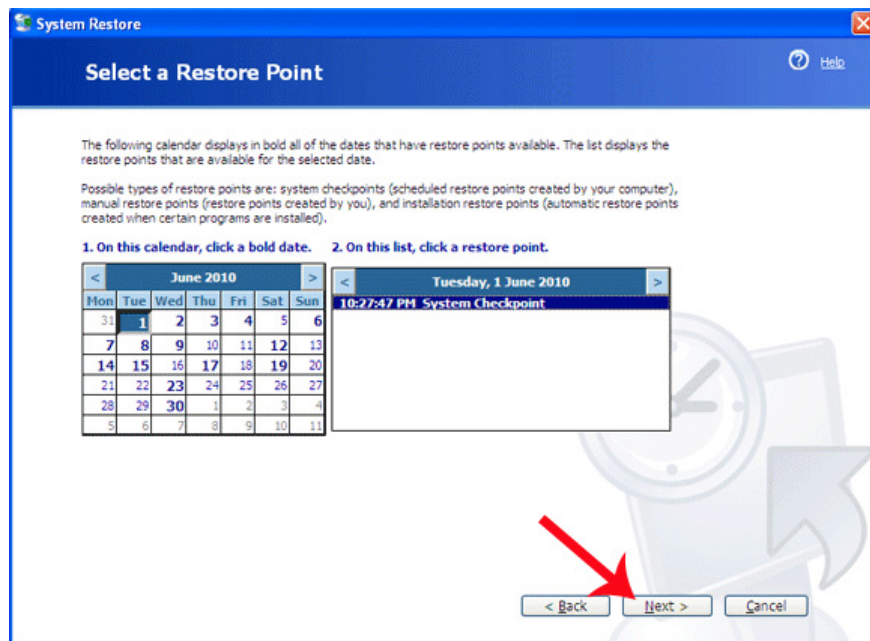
System Restore

Select a Restore Point

Help

The following calendar displays in bold all of the dates that have restore points available. The list displays the restore points that are available for the selected date.

Possible types of restore points are: system checkpoints (scheduled restore points created by your computer), manual restore points (restore points created by you), and installation restore points (automatic restore points created when certain programs are installed).

1. On this calendar, click a bold date.

2. On this list, click a restore point.

<

June 2010

>

| Mon | Tue | Wed | Thu | Fri | Sat | Sun |
|---|---|---|---|---|---|---|
| 31 | 1 | 2 | 3 | 4 | 5 | 6 |
| 7 | 8 | 9 | 10 | 11 | 12 | 13 |
| 14 | 15 | 16 | 17 | 18 | 19 | 20 |
| 21 | 22 | 23 | 24 | 25 | 26 | 27 |
| 28 | 29 | 30 | 1 | 2 | 3 | 4 |
| 5 | 6 | 7 | 8 | 9 | 10 | 11 |

<

Tuesday, 1 June 2010

>

10:27:47 PM System Checkpoint

< Back

Next >

Cancel